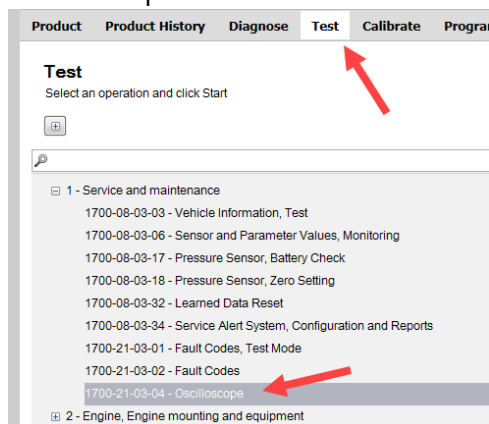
Product Product History Diagnose Test Calibrate Progra

Test
Select an operation and click Start

1 - Service and maintenance
1700-08-03-03 - Vehicle Information, Test
1700-08-03-06 - Sensor and Parameter Values, Monitoring
1700-08-03-17 - Pressure Sensor, Battery Check
1700-08-03-18 - Pressure Sensor, Zero Setting
1700-08-03-32 - Learned Data Reset
1700-08-03-34 - Service Alert System, Configuration and Reports
1700-21-03-01 - Fault Codes, Test Mode
1700-21-03-02 - Fault Codes
1700-21-03-04 - Oscilloscope
2 - Engine, Engine mounting and equipment